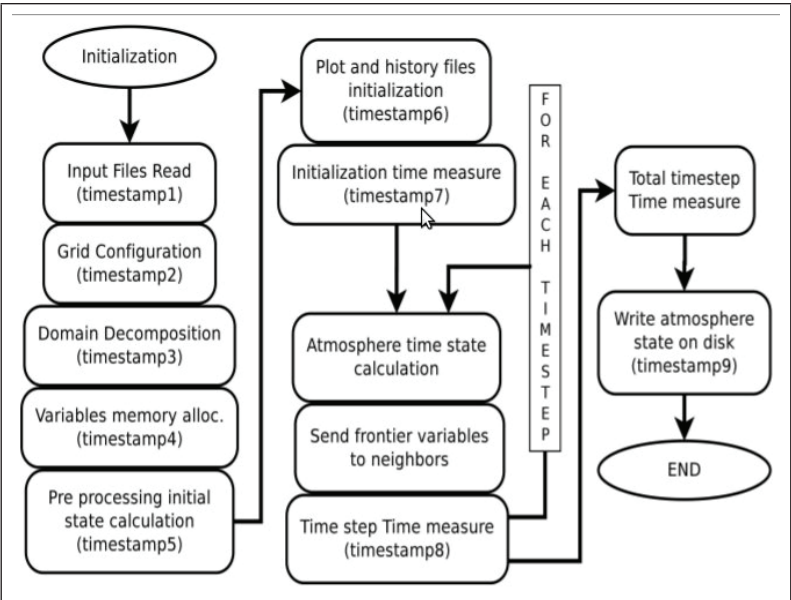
Initialization

Input Files Read (timestamp1)

Grid Configuration (timestamp2)

Domain Decomposition (timestamp3)

Variables memory alloc. (timestamp4)

Pre processing initial state calculation (timestamp5)

Plot and history files initialization (timestamp6)

Initialization time measure (timestamp7)

Atmosphere time state calculation

Send frontier variables to neighbors

Time step Time measure (timestamp8)

FOR EACH TIMESTEP

Total timestep Time measure

Write atmosphere state on disk (timestamp9)

END